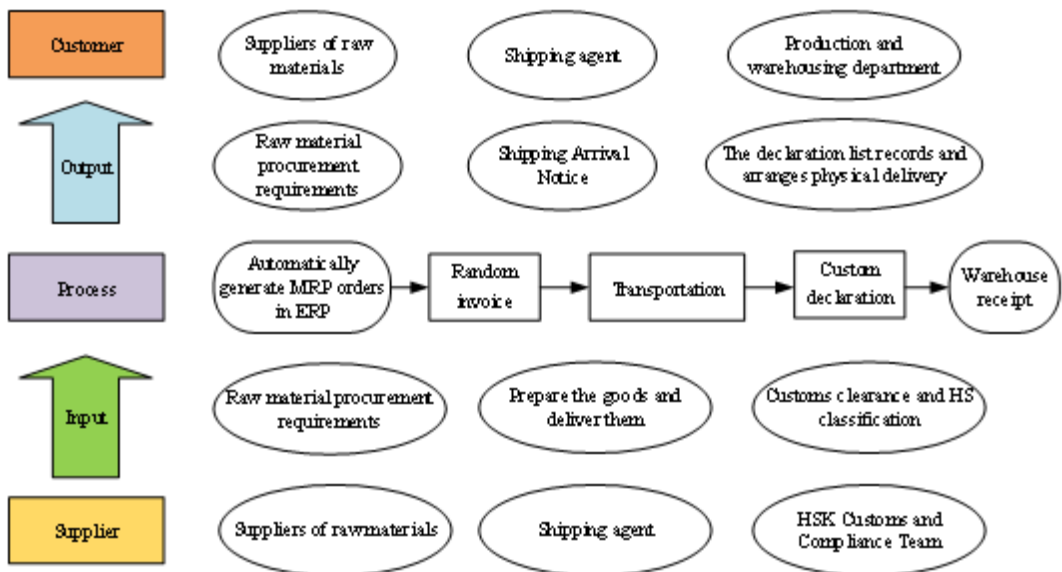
Customer

Suppliers of raw materials

Shipping agent

Production and warehousing department

Output

Raw material procurement requirements

Shipping Arrival Notice

The declaration list records and arranges physical delivery

Process

Automatically generate MRP orders in ERP

Random invoice

Transportation

Custom declaration

Warehouse receipt

Input

Raw material procurement requirements

Prepare the goods and deliver them

Customs clearance and HS classification

Supplier

Suppliers of rawmaterials

Shipping agent

HSK Customs and Compliance Team